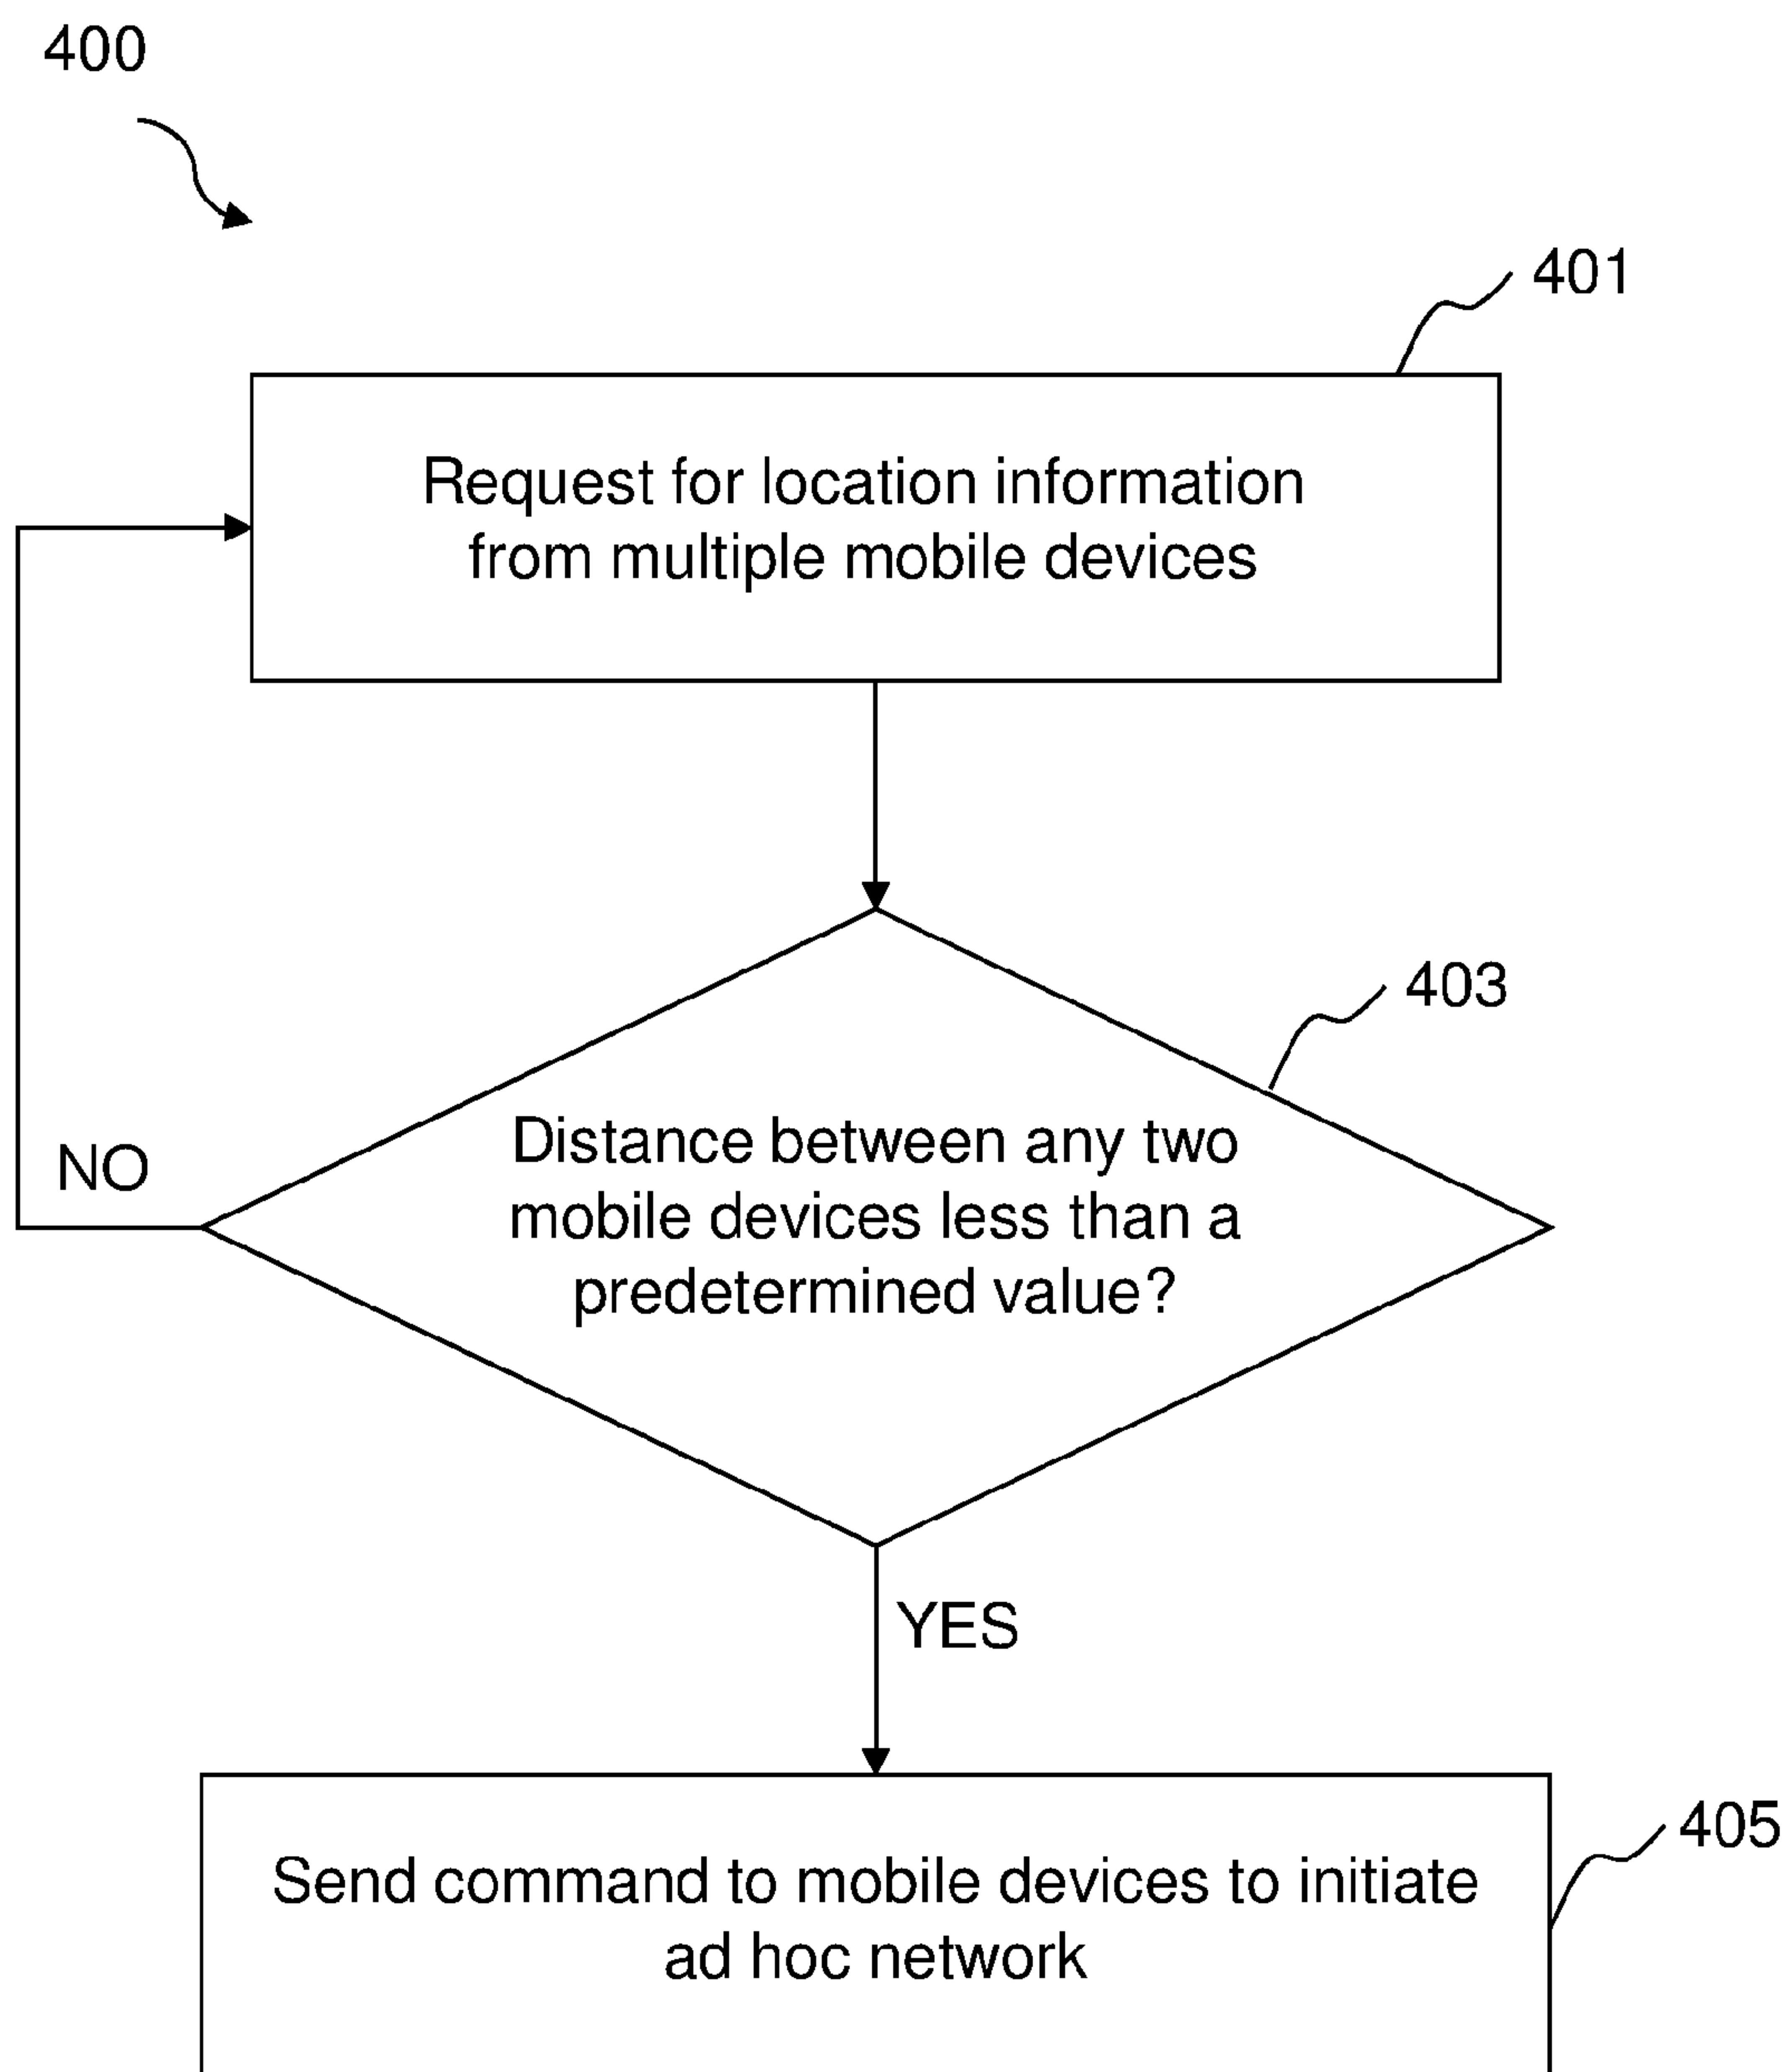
400

401

Request for location information from multiple mobile devices

403

NO

Distance between any two mobile devices less than a predetermined value?

YES

405

Send command to mobile devices to initiate ad hoc network